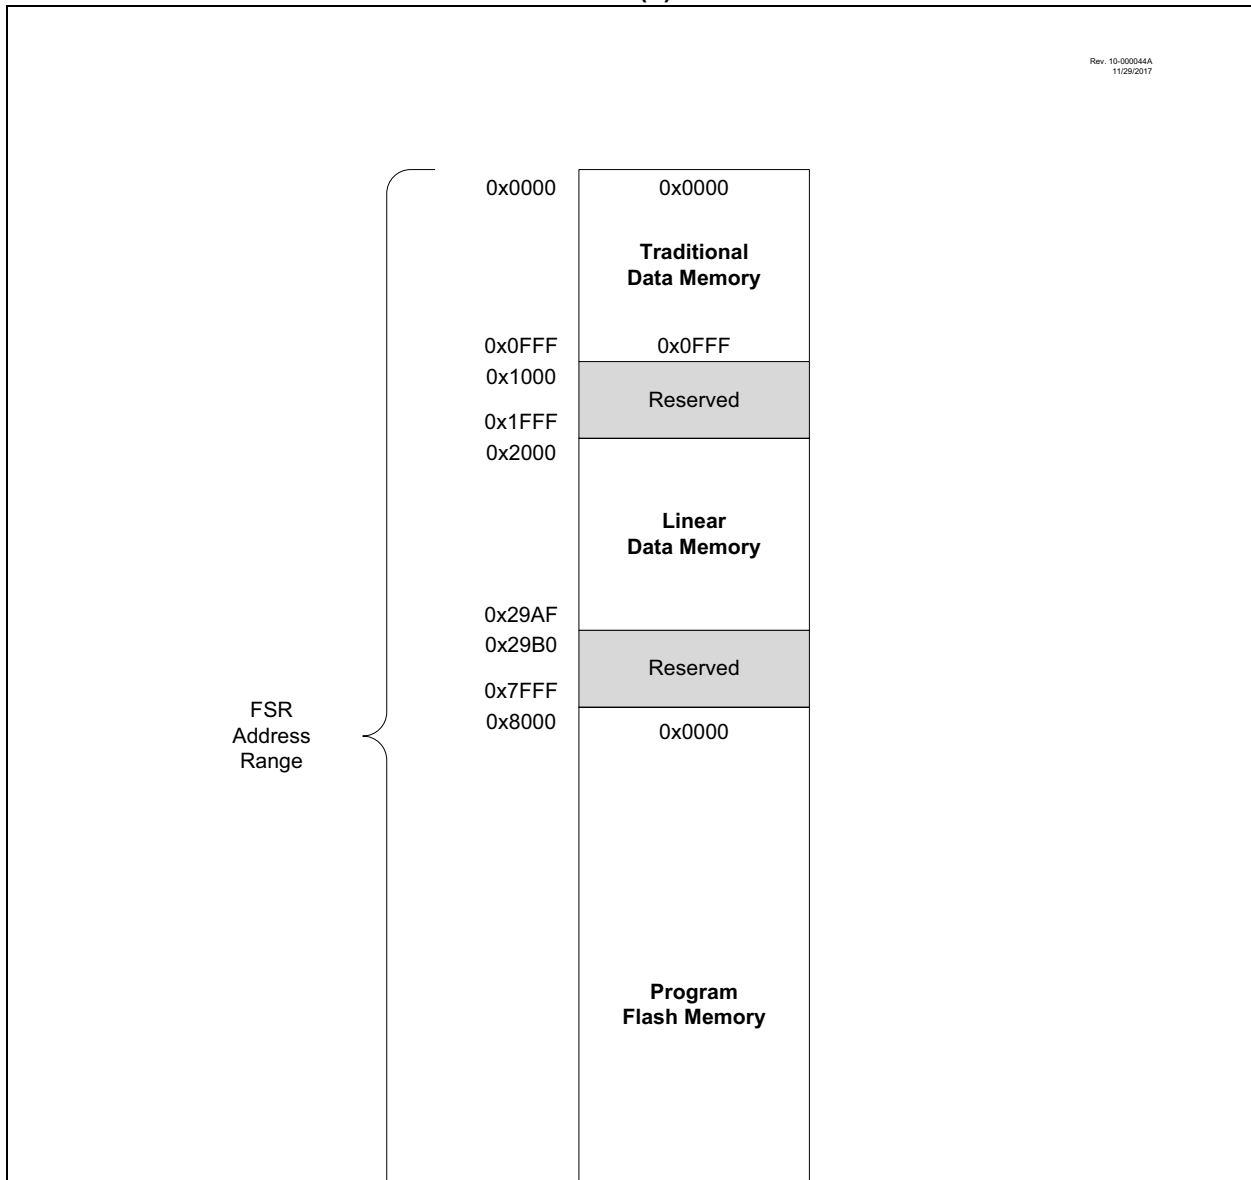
Rev. 10-000044A
11/29/2017

0x0000
0x0000

Traditional
Data Memory

0x0FFF
0x0FFF

0x1000
Reserved
0x1FFF

0x2000
Linear
Data Memory

0x29AF
0x29B0
Reserved
0x7FFF

FSR
Address
Range

0x8000
0x0000

Program
Flash Memory